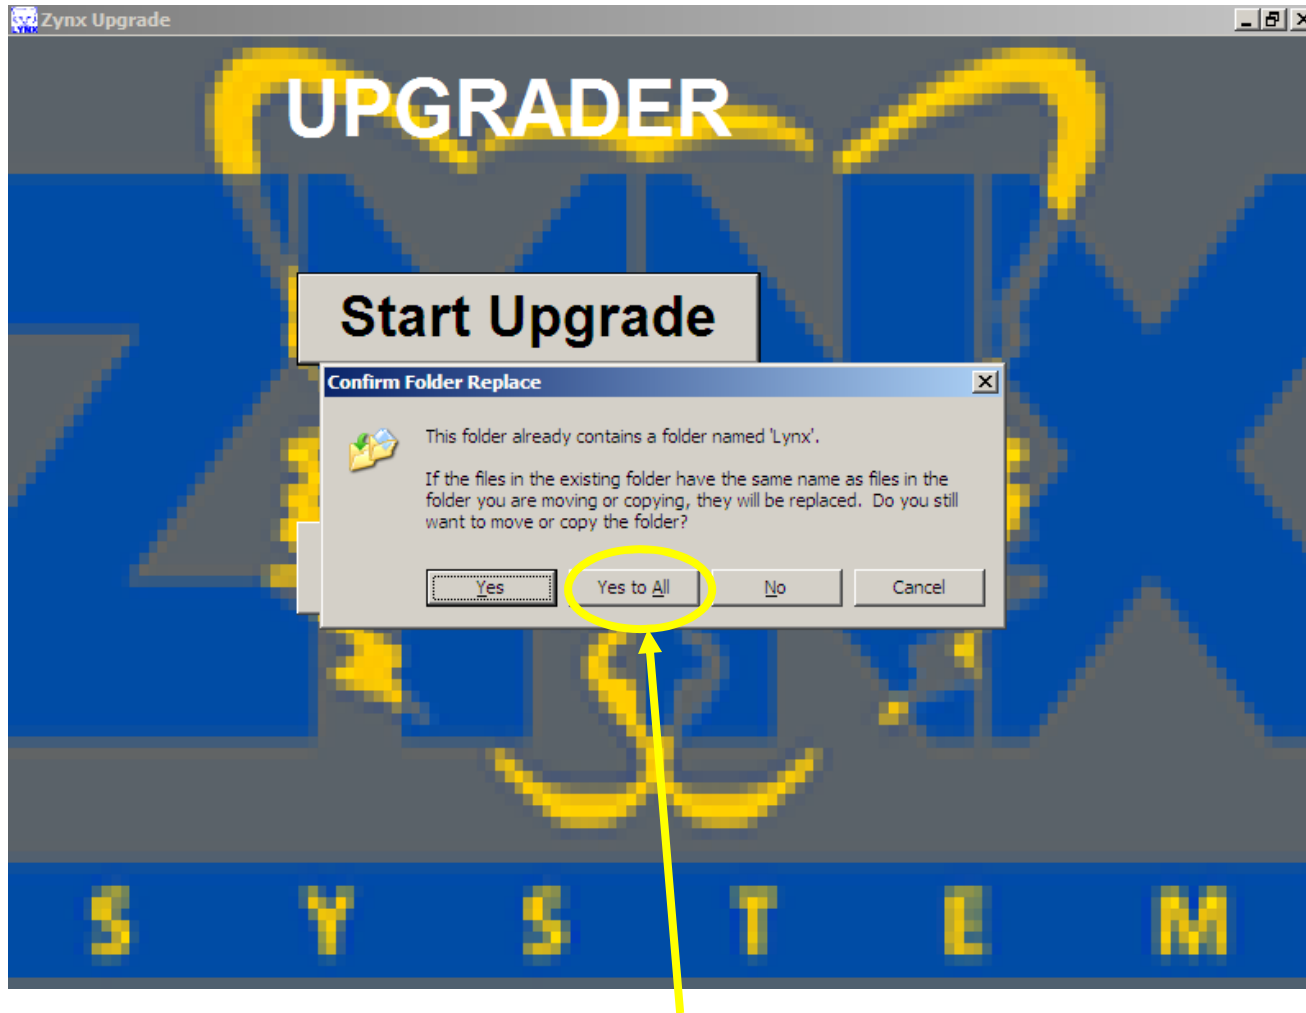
Zynx Upgrade

UPGRADER

Start Upgrade

Confirm Folder Replace

This folder already contains a folder named 'Lynx'.

If the files in the existing folder have the same name as files in the folder you are moving or copying, they will be replaced. Do you still want to move or copy the folder?

Yes | Yes to All | No | Cancel

S Y S T E M